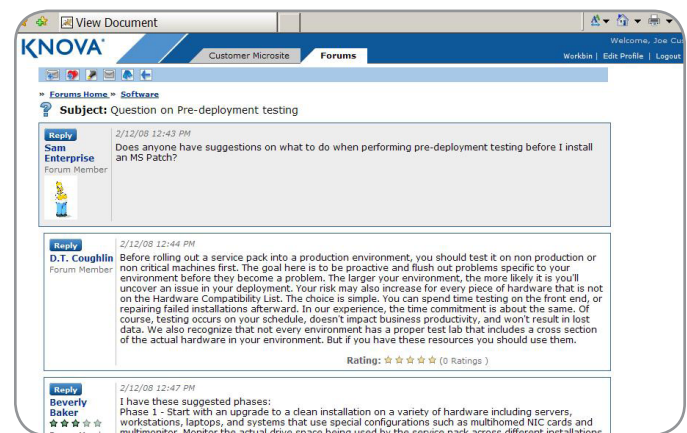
View Document

KNOVA

Customer Microsite | Forums

Welcome, Joe Cu

Workbin | Edit Profile | Logout

» Forums Home » Software

Subject: Question on Pre-deployment testing

Reply
Sam Enterprise
Forum Member

2/12/08 12:43 PM

Does anyone have suggestions on what to do when performing pre-deployment testing before I install an MS Patch?

Reply
D.T. Coughlin
Forum Member

2/12/08 12:44 PM

Before rolling out a service pack into a production environment, you should test it on non production or non critical machines first. The goal here is to be proactive and flush out problems specific to your environment before they become a problem. The larger your environment, the more likely it is you'll uncover an issue in your deployment. Your risk may also increase for every piece of hardware that is not on the Hardware Compatibility List. The choice is simple. You can spend time testing on the front end, or repairing failed installations afterward. In our experience, the time commitment is about the same. Of course, testing occurs on your schedule, doesn't impact business productivity, and won't result in lost data. We also recognize that not every environment has a proper test lab that includes a cross section of the actual hardware in your environment. But if you have these resources you should use them.

Rating: (0 Ratings )

Reply
Beverly Baker

2/12/08 12:47 PM

I have these suggested phases:
Phase 1 - Start with an upgrade to a clean installation on a variety of hardware including servers, workstations, laptops, and systems that use special configurations such as multihomed NIC cards and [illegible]